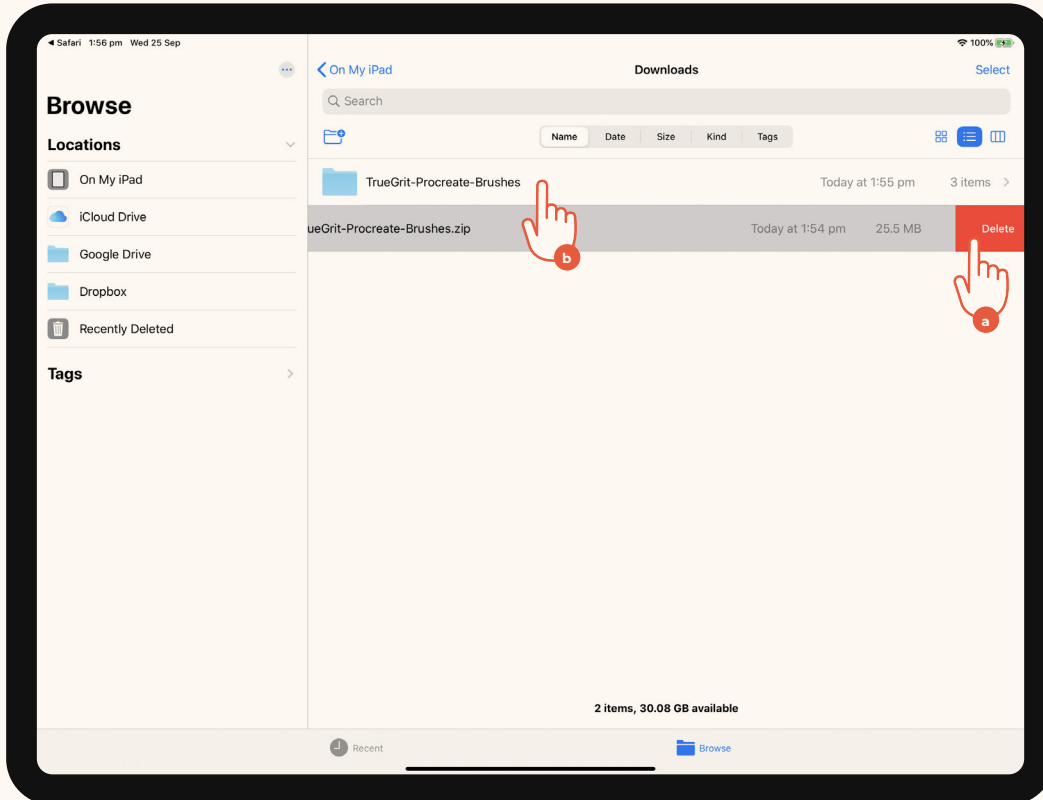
◂ Safari 1:56 pm Wed 25 Sep

100%

Browse

Locations

On My iPad

iCloud Drive

Google Drive

Dropbox

Recently Deleted

Tags

On My iPad

Downloads

Select

Search

| Name | Date | Size | Kind | Tags |
|---|---|---|---|---|

TrueGrit-Procreate-Brushes Today at 1:55 pm 3 items

ueGrit-Procreate-Brushes.zip Today at 1:54 pm 25.5 MB

Delete

b

a

2 items, 30.08 GB available

Recent

Browse